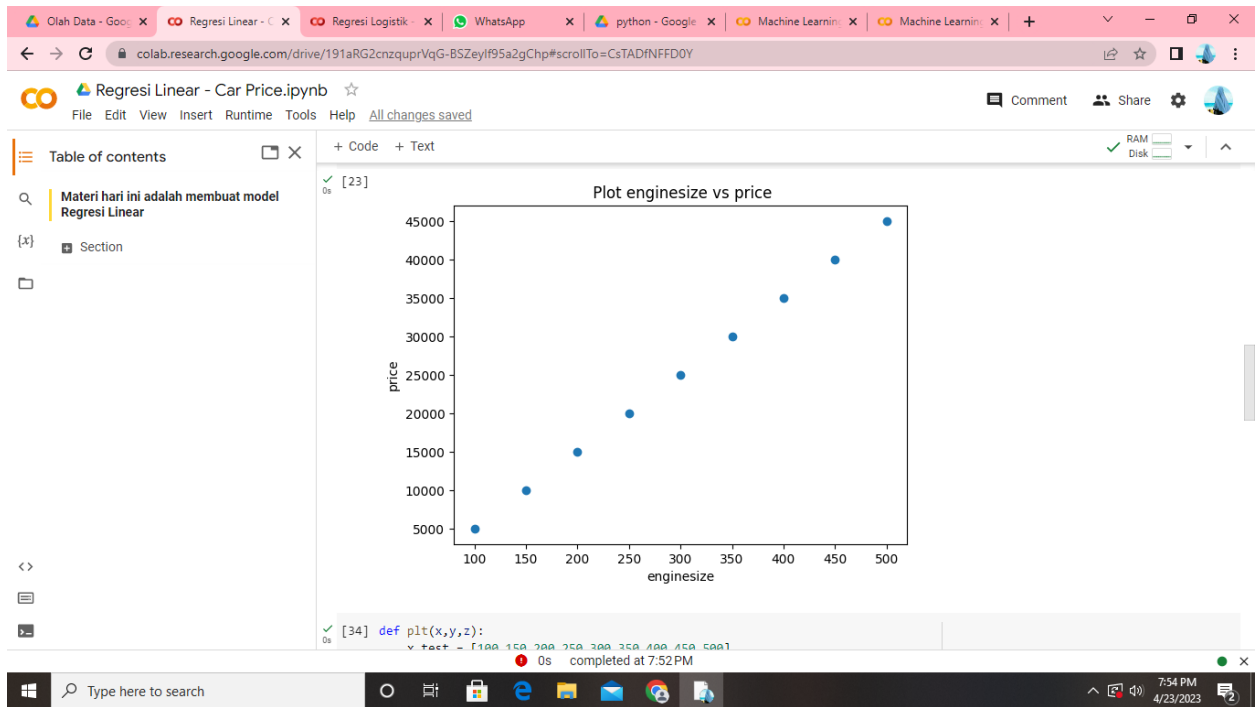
Olah Data - Goog ×
Regresi Linear - C ×
Regresi Logistik - ×
WhatsApp ×
python - Google ×
Machine Learning ×
Machine Learning ×
+

colab.research.google.com/drive/191aRG2cnzquprVqG-BSZeylf95a2gChp#scrollTo=CsTADfNFFD0Y

Regresi Linear - Car Price.ipynb
File Edit View Insert Runtime Tools Help All changes saved

Comment Share

Table of contents
Materi hari ini adalah membuat model Regresi Linear
Section

+ Code + Text
RAM
Disk

[23]
0s

Plot enginesize vs price
price
45000
40000
35000
30000
25000
20000
15000
10000
5000
100 150 200 250 300 350 400 450 500
enginesize

[34] def plt(x,y,z):
0s
x_test = [100,150,200,250,300,350,400,450,500]

0s completed at 7:52 PM

Type here to search
7:54 PM
4/23/2023